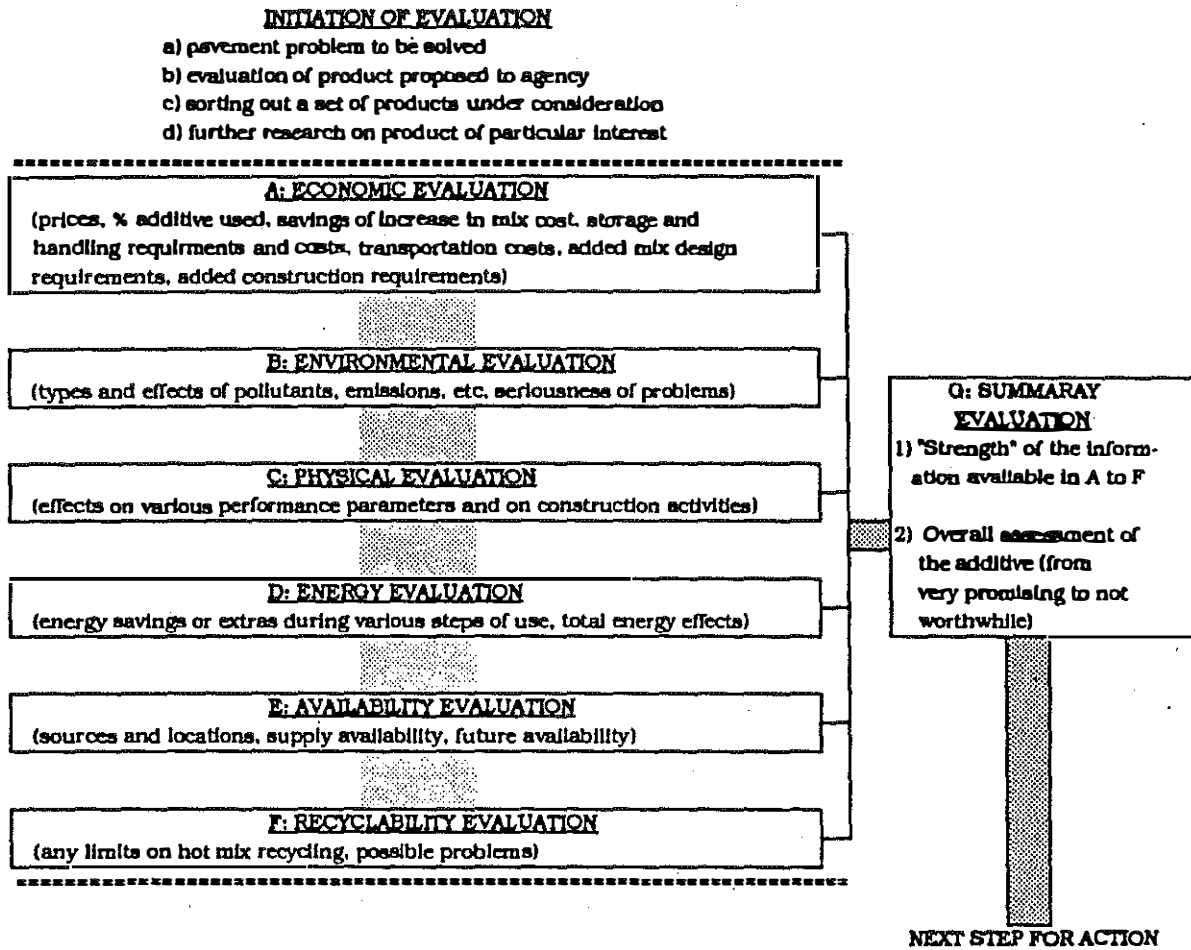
INITIATION OF EVALUATION

a) pavement problem to be solved
b) evaluation of product proposed to agency
c) sorting out a set of products under consideration
d) further research on product of particular interest

A: ECONOMIC EVALUATION
(prices, % additive used, savings of increase in mix cost, storage and handling requirments and costs, transportation costs, added mix design requirements, added construction requirements)

B: ENVIRONMENTAL EVALUATION
(types and effects of pollutants, emissions, etc. seriousness of problems)

C: PHYSICAL EVALUATION
(effects on various performance parameters and on construction activities)

D: ENERGY EVALUATION
(energy savings or extras during various steps of use, total energy effects)

E: AVAILABILITY EVALUATION
(sources and locations, supply availability, future availability)

F: RECYCLABILITY EVALUATION
(any limits on hot mix recycling, possible problems)

G: SUMMARAY EVALUATION
1) "Strength" of the information available in A to F
2) Overall assessment of the additive (from very promising to not worthwhile)

NEXT STEP FOR ACTION